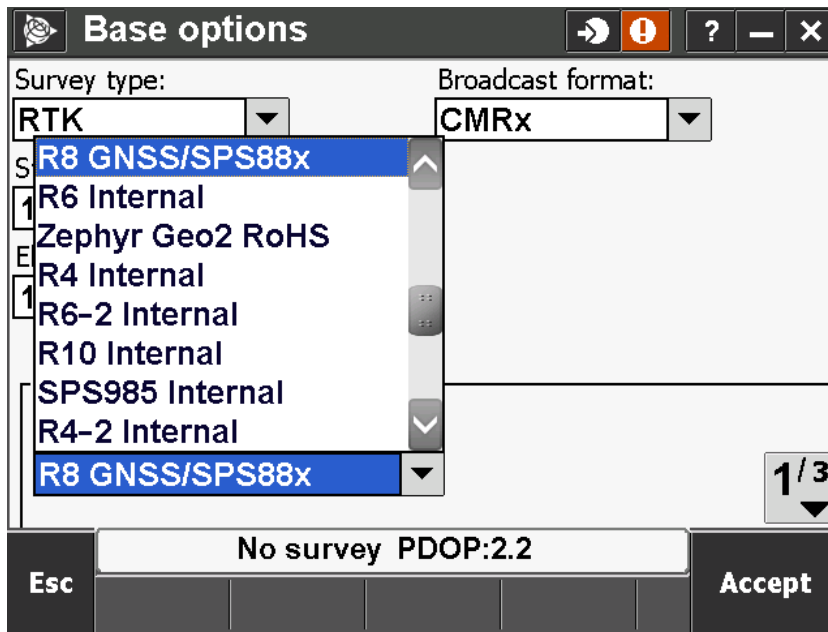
Base options

?

Survey type:

RTK

Broadcast format:

CMRx

S

1

E

1

R8 GNSS/SPS88x
R6 Internal
Zephyr Geo2 RoHS
R4 Internal
R6-2 Internal
R10 Internal
SPS985 Internal
R4-2 Internal

R8 GNSS/SPS88x

$1^{/3}$

No survey PDOP:2.2

Esc

Accept